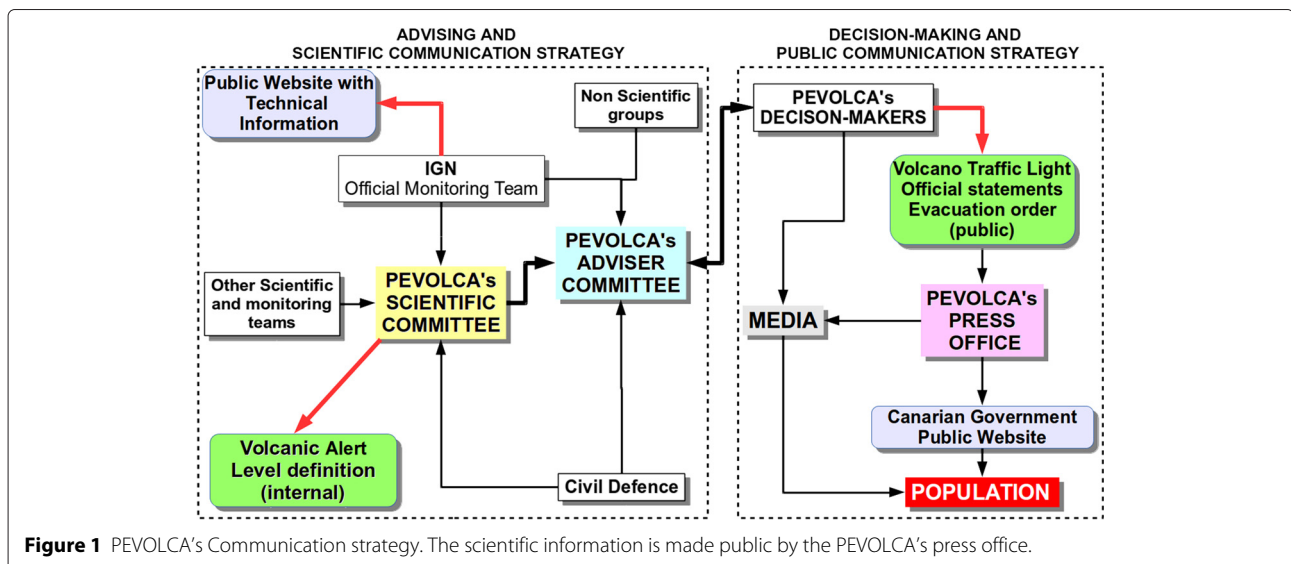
ADVISING AND
SCIENTIFIC COMMUNICATION STRATEGY

Public Website with Technical Information

Non Scientific groups

IGN
Official Monitoring Team

Other Scientific and monitoring teams

PEVOLCA's SCIENTIFIC COMMITTEE

PEVOLCA's ADVISER COMMITTEE

Volcanic Alert Level definition (internal)

Civil Defence

DECISION-MAKING AND
PUBLIC COMMUNICATION STRATEGY

PEVOLCA's DECISON-MAKERS

Volcano Traffic Light
Official statements
Evacuation order
(public)

MEDIA

PEVOLCA's PRESS OFFICE

Canarian Government Public Website

POPULATION

**Figure 1** PEVOLCA's Communication strategy. The scientific information is made public by the PEVOLCA's press office.